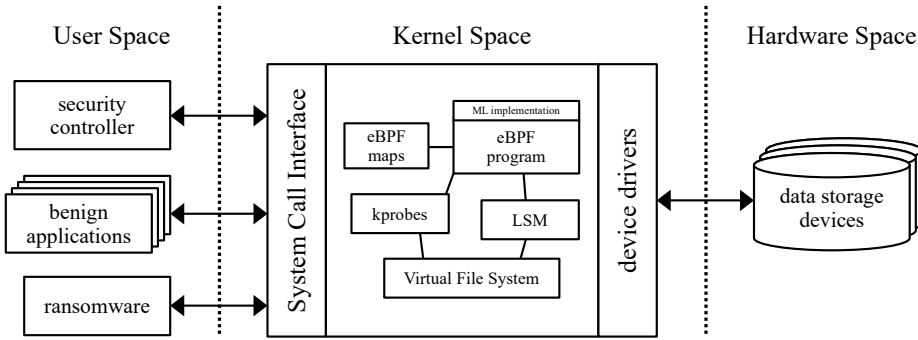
User Space

Kernel Space

Hardware Space

security controller

benign applications

ransomware

System Call Interface

eBPF maps

ML implementation

eBPF program

kprobes

LSM

Virtual File System

device drivers

data storage devices